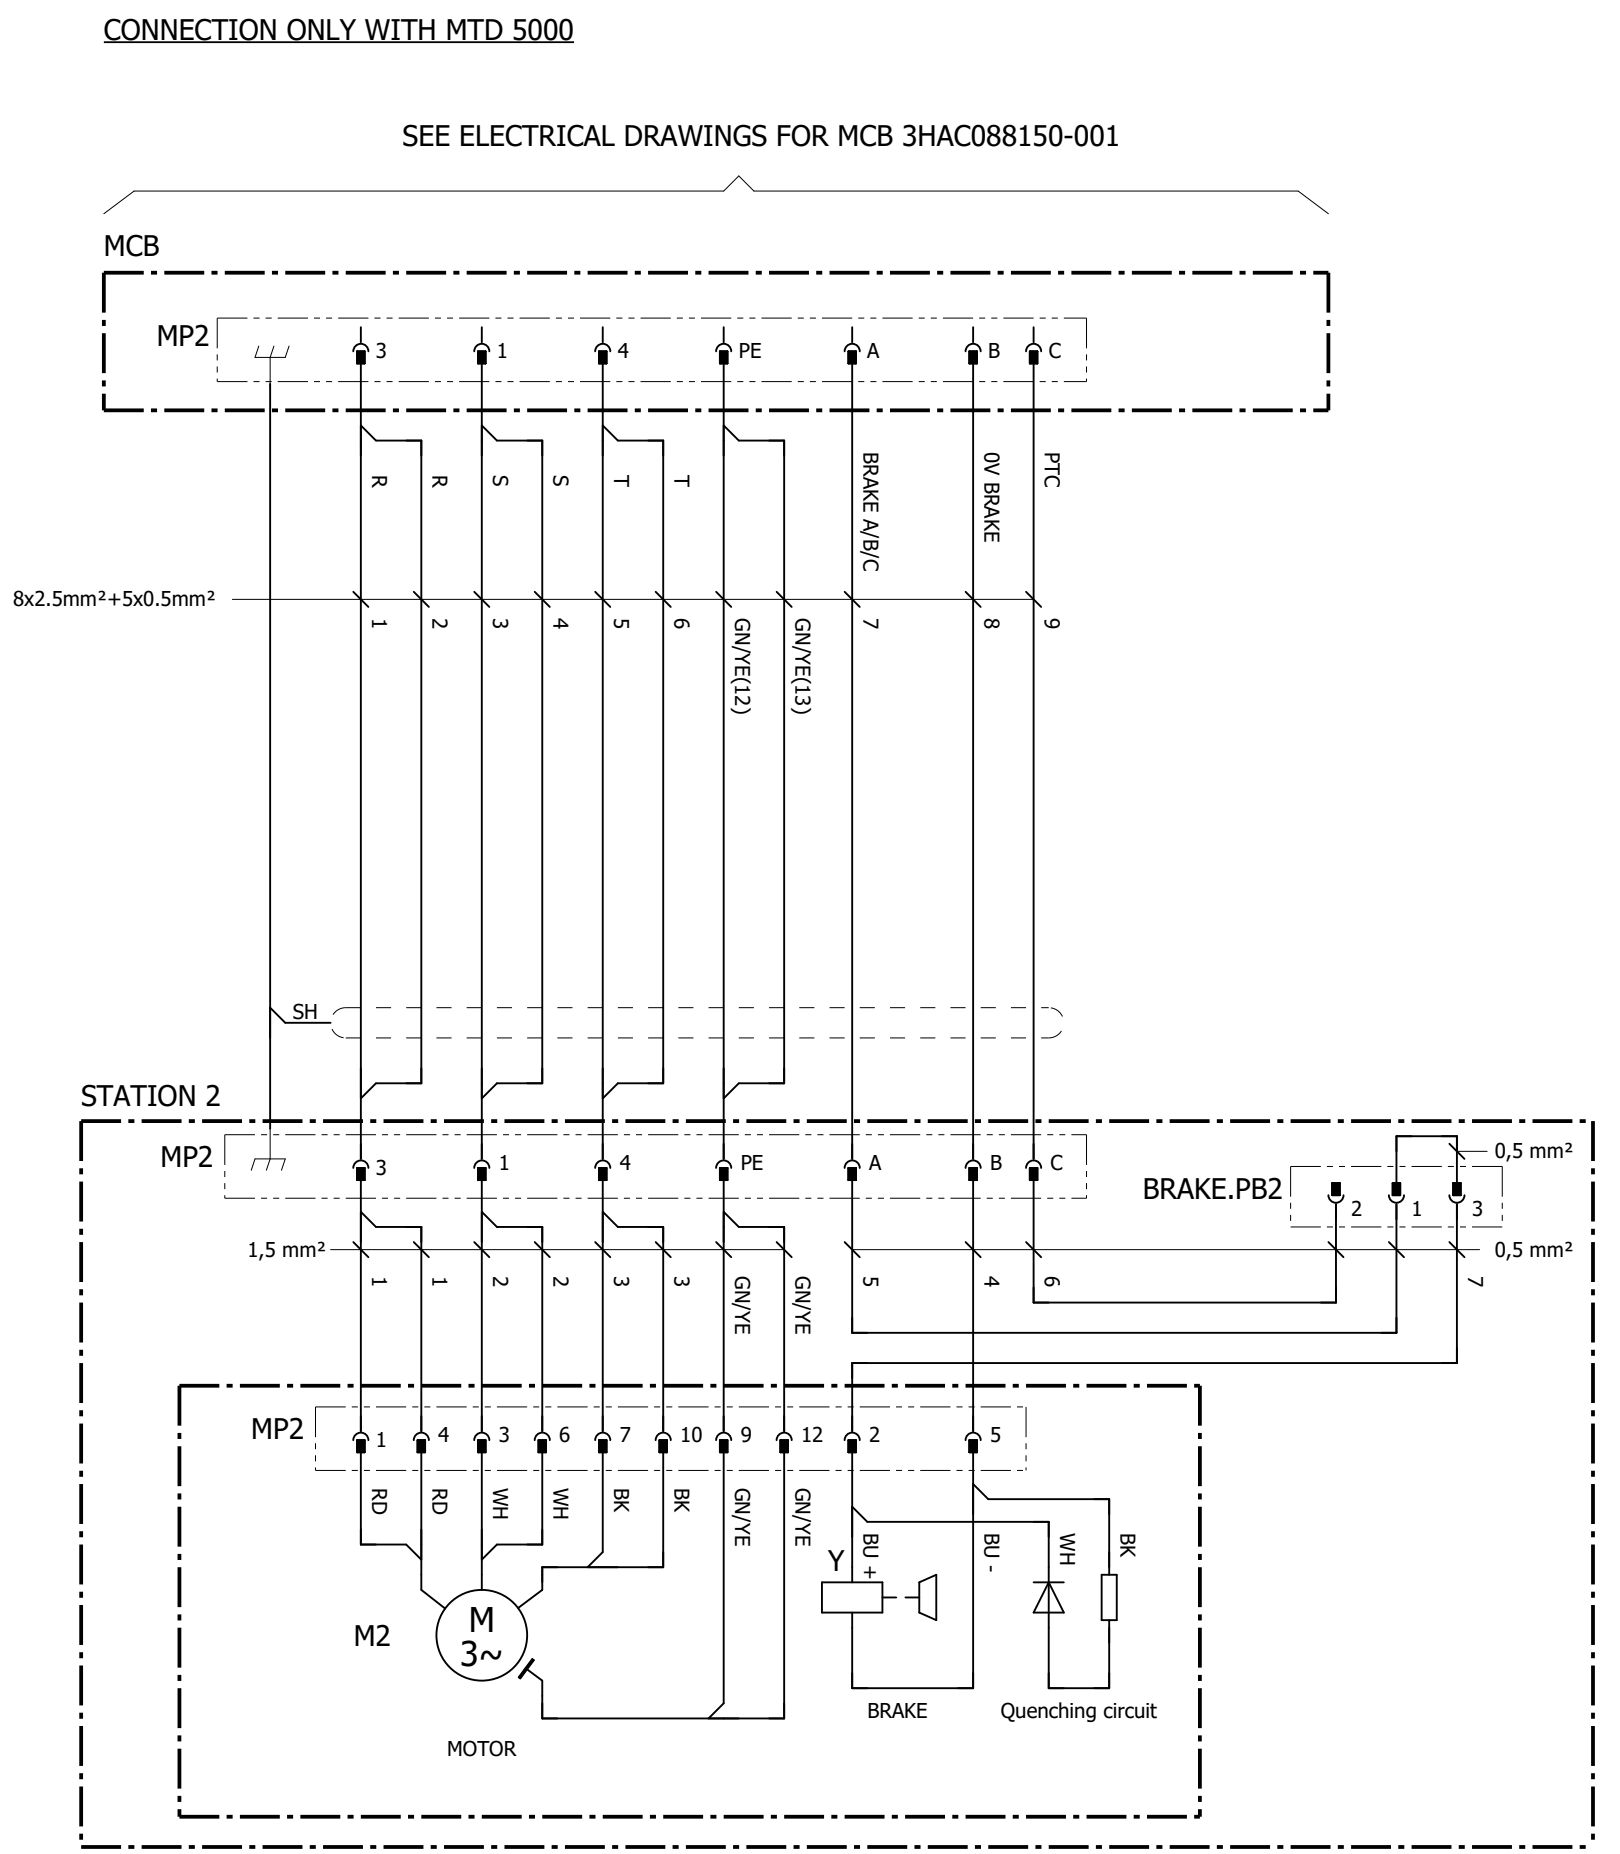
CONNECTION ONLY WITH MTD 5000

SEE ELECTRICAL DRAWINGS FOR MCB 3HAC088150-001

MCB

MP2 3 1 4 PE A B C

R R S S T T BRAKE A/B/C 0V BRAKE PTC

8x2.5mm²+5x0.5mm²

1 2 3 4 5 6 GN/YE(12) GN/YE(13) 7 8 9

SH

STATION 2

MP2 3 1 4 PE A B C

0,5 mm²

BRAKE.PB2 2 1 3

1,5 mm²

0,5 mm²

1 1 2 2 3 3 GN/YE GN/YE 5 4 6 7

MP2 1 4 3 6 7 10 9 12 2 5

RD RD WH WH BK BK GN/YE GN/YE

BU + BU - WH BK

Y

M2

M
3~

MOTOR

BRAKE

Quenching circuit